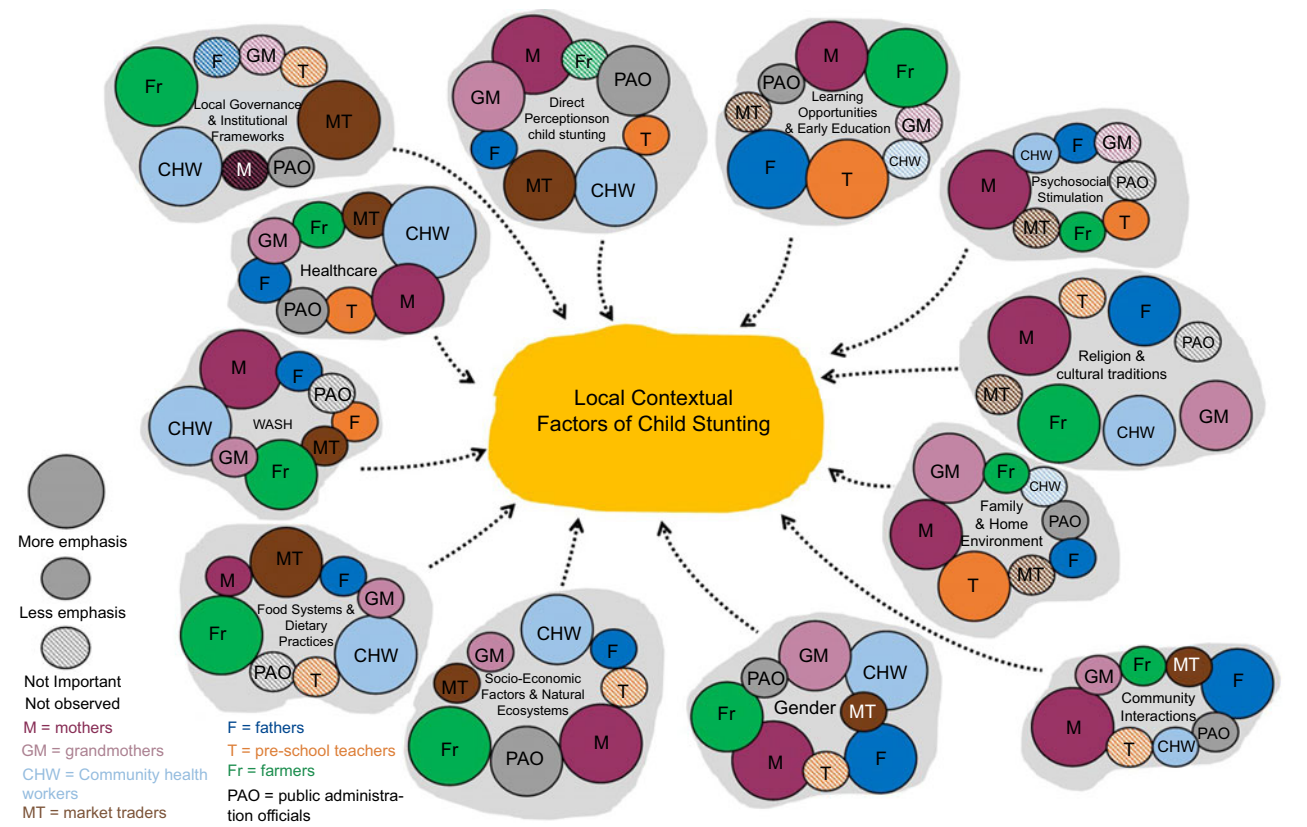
Fr
F
GM
T
Local Governance & Institutional Frameworks
MT
CHW
M
PAO

M
Fr
PAO
GM
Direct Perceptionson child stunting
F
T
MT
CHW

M
PAO
Fr
MT
Learning Opportunities & Early Education
GM
F
T
CHW

CHW
F
GM
M
Psychosocial Stimulation
PAO
MT
Fr
T

GM
Fr
MT
CHW
Healthcare
F
PAO
T
M

T
F
M
PAO
Religion & cultural traditions
MT
Fr
CHW
GM

M
F
PAO
CHW
WASH
F
GM
MT
Fr

Local Contextual Factors of Child Stunting

GM
Fr
CHW
Family & Home Environment
M
PAO
F
T
MT

More emphasis
Less emphasis
Not Important
Not observed

MT
M
F
GM
Food Systems & Dietary Practices
Fr
CHW
PAO
T

CHW
GM
F
MT
T
Socio-Economic Factors & Natural Ecosystems
Fr
PAO
M

PAO
GM
CHW
Fr
Gender
MT
M
T
F

GM
Fr
MT
F
Community Interactions
M
PAO
T
CHW

M = mothers
GM = grandmothers
CHW = Community health workers
MT = market traders
F = fathers
T = pre-school teachers
Fr = farmers
PAO = public administration officials